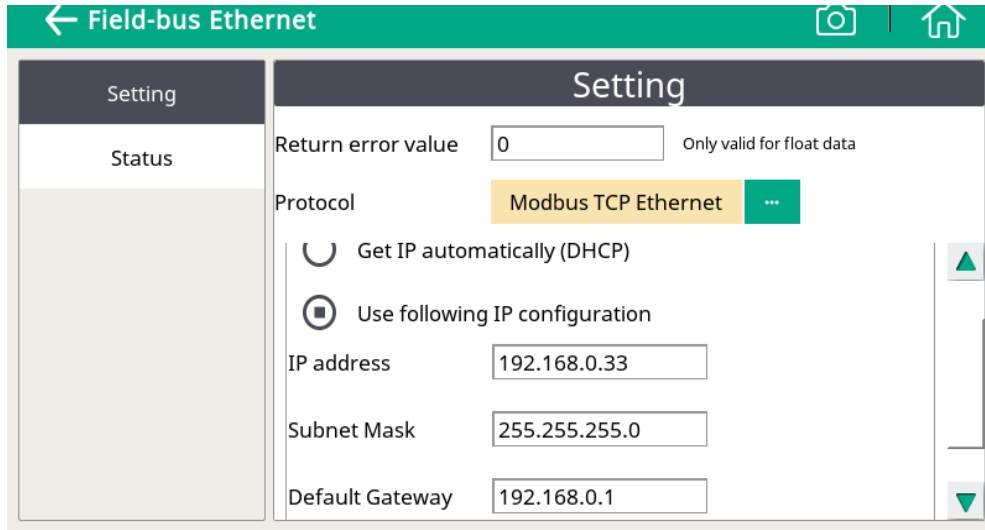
Field-bus Ethernet

Setting

Status

Setting

Return error value 0 Only valid for float data

Protocol Modbus TCP Ethernet ···

Get IP automatically (DHCP)

Use following IP configuration

IP address 192.168.0.33

Subnet Mask 255.255.255.0

Default Gateway 192.168.0.1